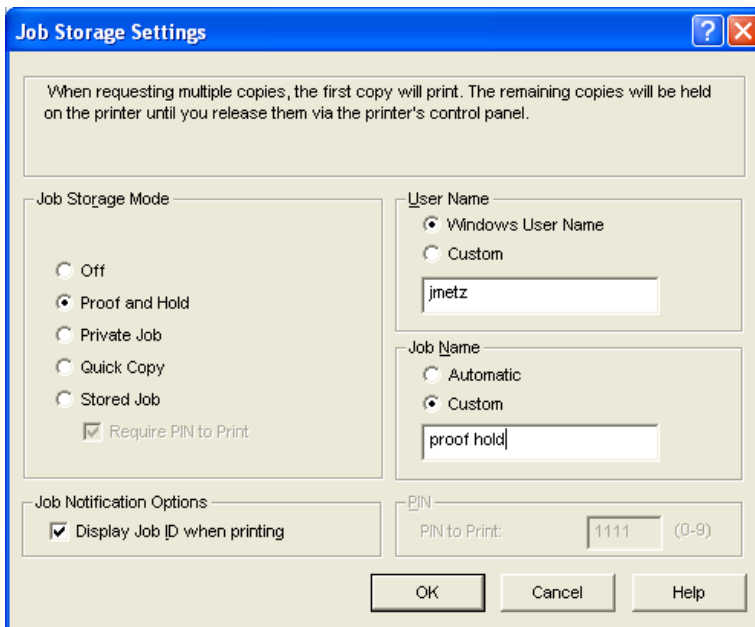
Job Storage Settings

When requesting multiple copies, the first copy will print. The remaining copies will be held on the printer until you release them via the printer's control panel.

Job Storage Mode

Off

Proof and Hold

Private Job

Quick Copy

Stored Job

Require PIN to Print

User Name

Windows User Name

Custom

jmetz

Job Name

Automatic

Custom

proof hold

Job Notification Options

Display Job ID when printing

PIN

PIN to Print: 1111 (0-9)

OK Cancel Help